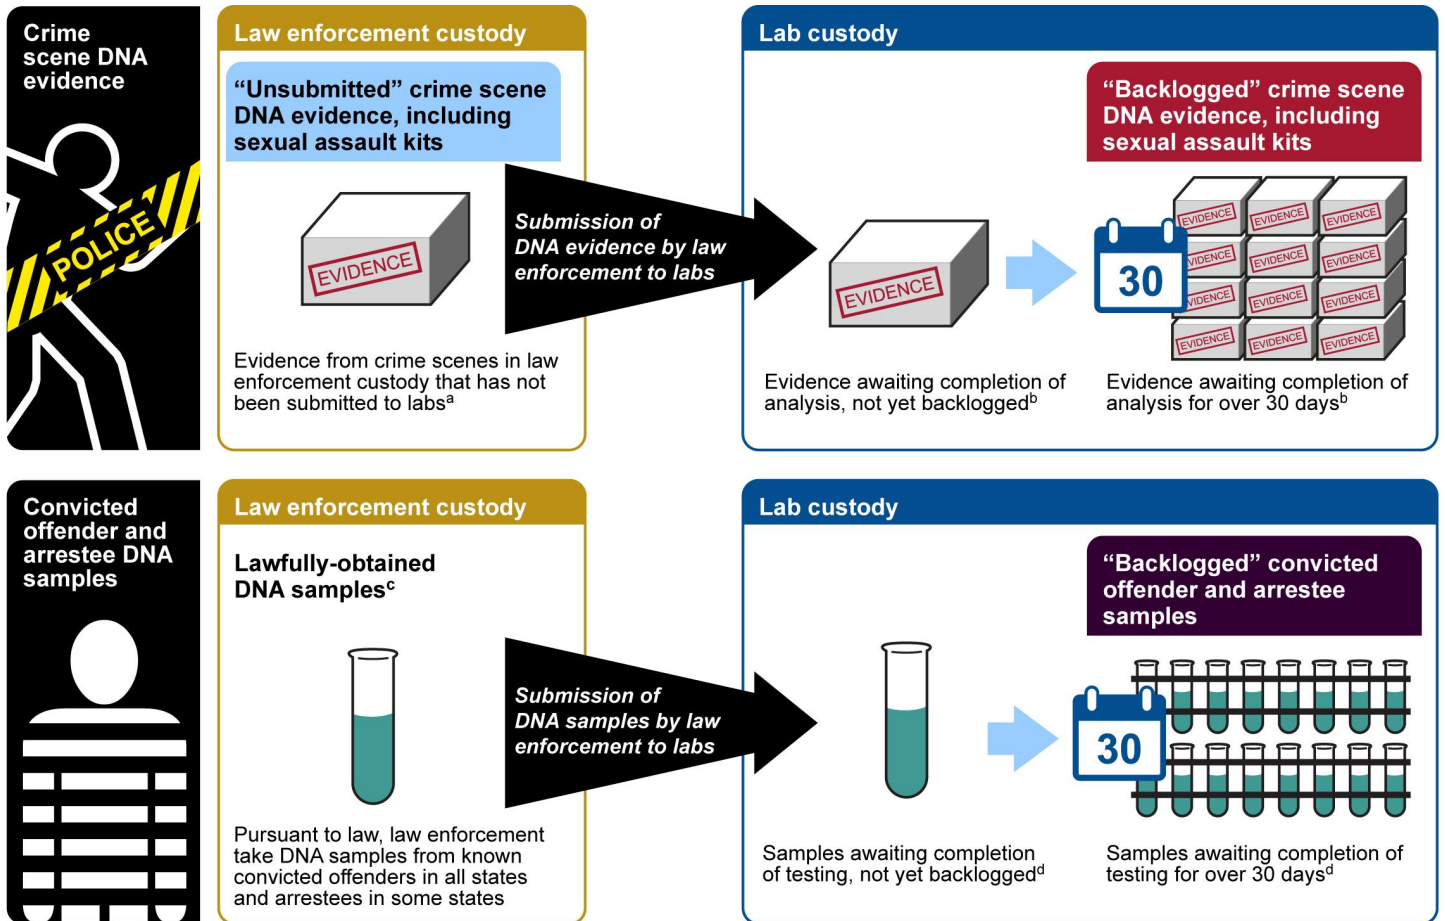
Crime scene DNA evidence

POLICE

Law enforcement custody

"Unsubmitted" crime scene DNA evidence, including sexual assault kits

EVIDENCE

Evidence from crime scenes in law enforcement custody that has not been submitted to labs$^a$

Submission of DNA evidence by law enforcement to labs

Lab custody

EVIDENCE

Evidence awaiting completion of analysis, not yet backlogged$^b$

"Backlogged" crime scene DNA evidence, including sexual assault kits

30

EVIDENCE EVIDENCE EVIDENCE
EVIDENCE EVIDENCE EVIDENCE
EVIDENCE EVIDENCE EVIDENCE
EVIDENCE EVIDENCE EVIDENCE

Evidence awaiting completion of analysis for over 30 days$^b$

Convicted offender and arrestee DNA samples

Law enforcement custody

Lawfully-obtained DNA samples$^c$

Pursuant to law, law enforcement take DNA samples from known convicted offenders in all states and arrestees in some states

Submission of DNA samples by law enforcement to labs

Lab custody

Samples awaiting completion of testing, not yet backlogged$^d$

"Backlogged" convicted offender and arrestee samples

30

Samples awaiting completion of testing for over 30 days$^d$